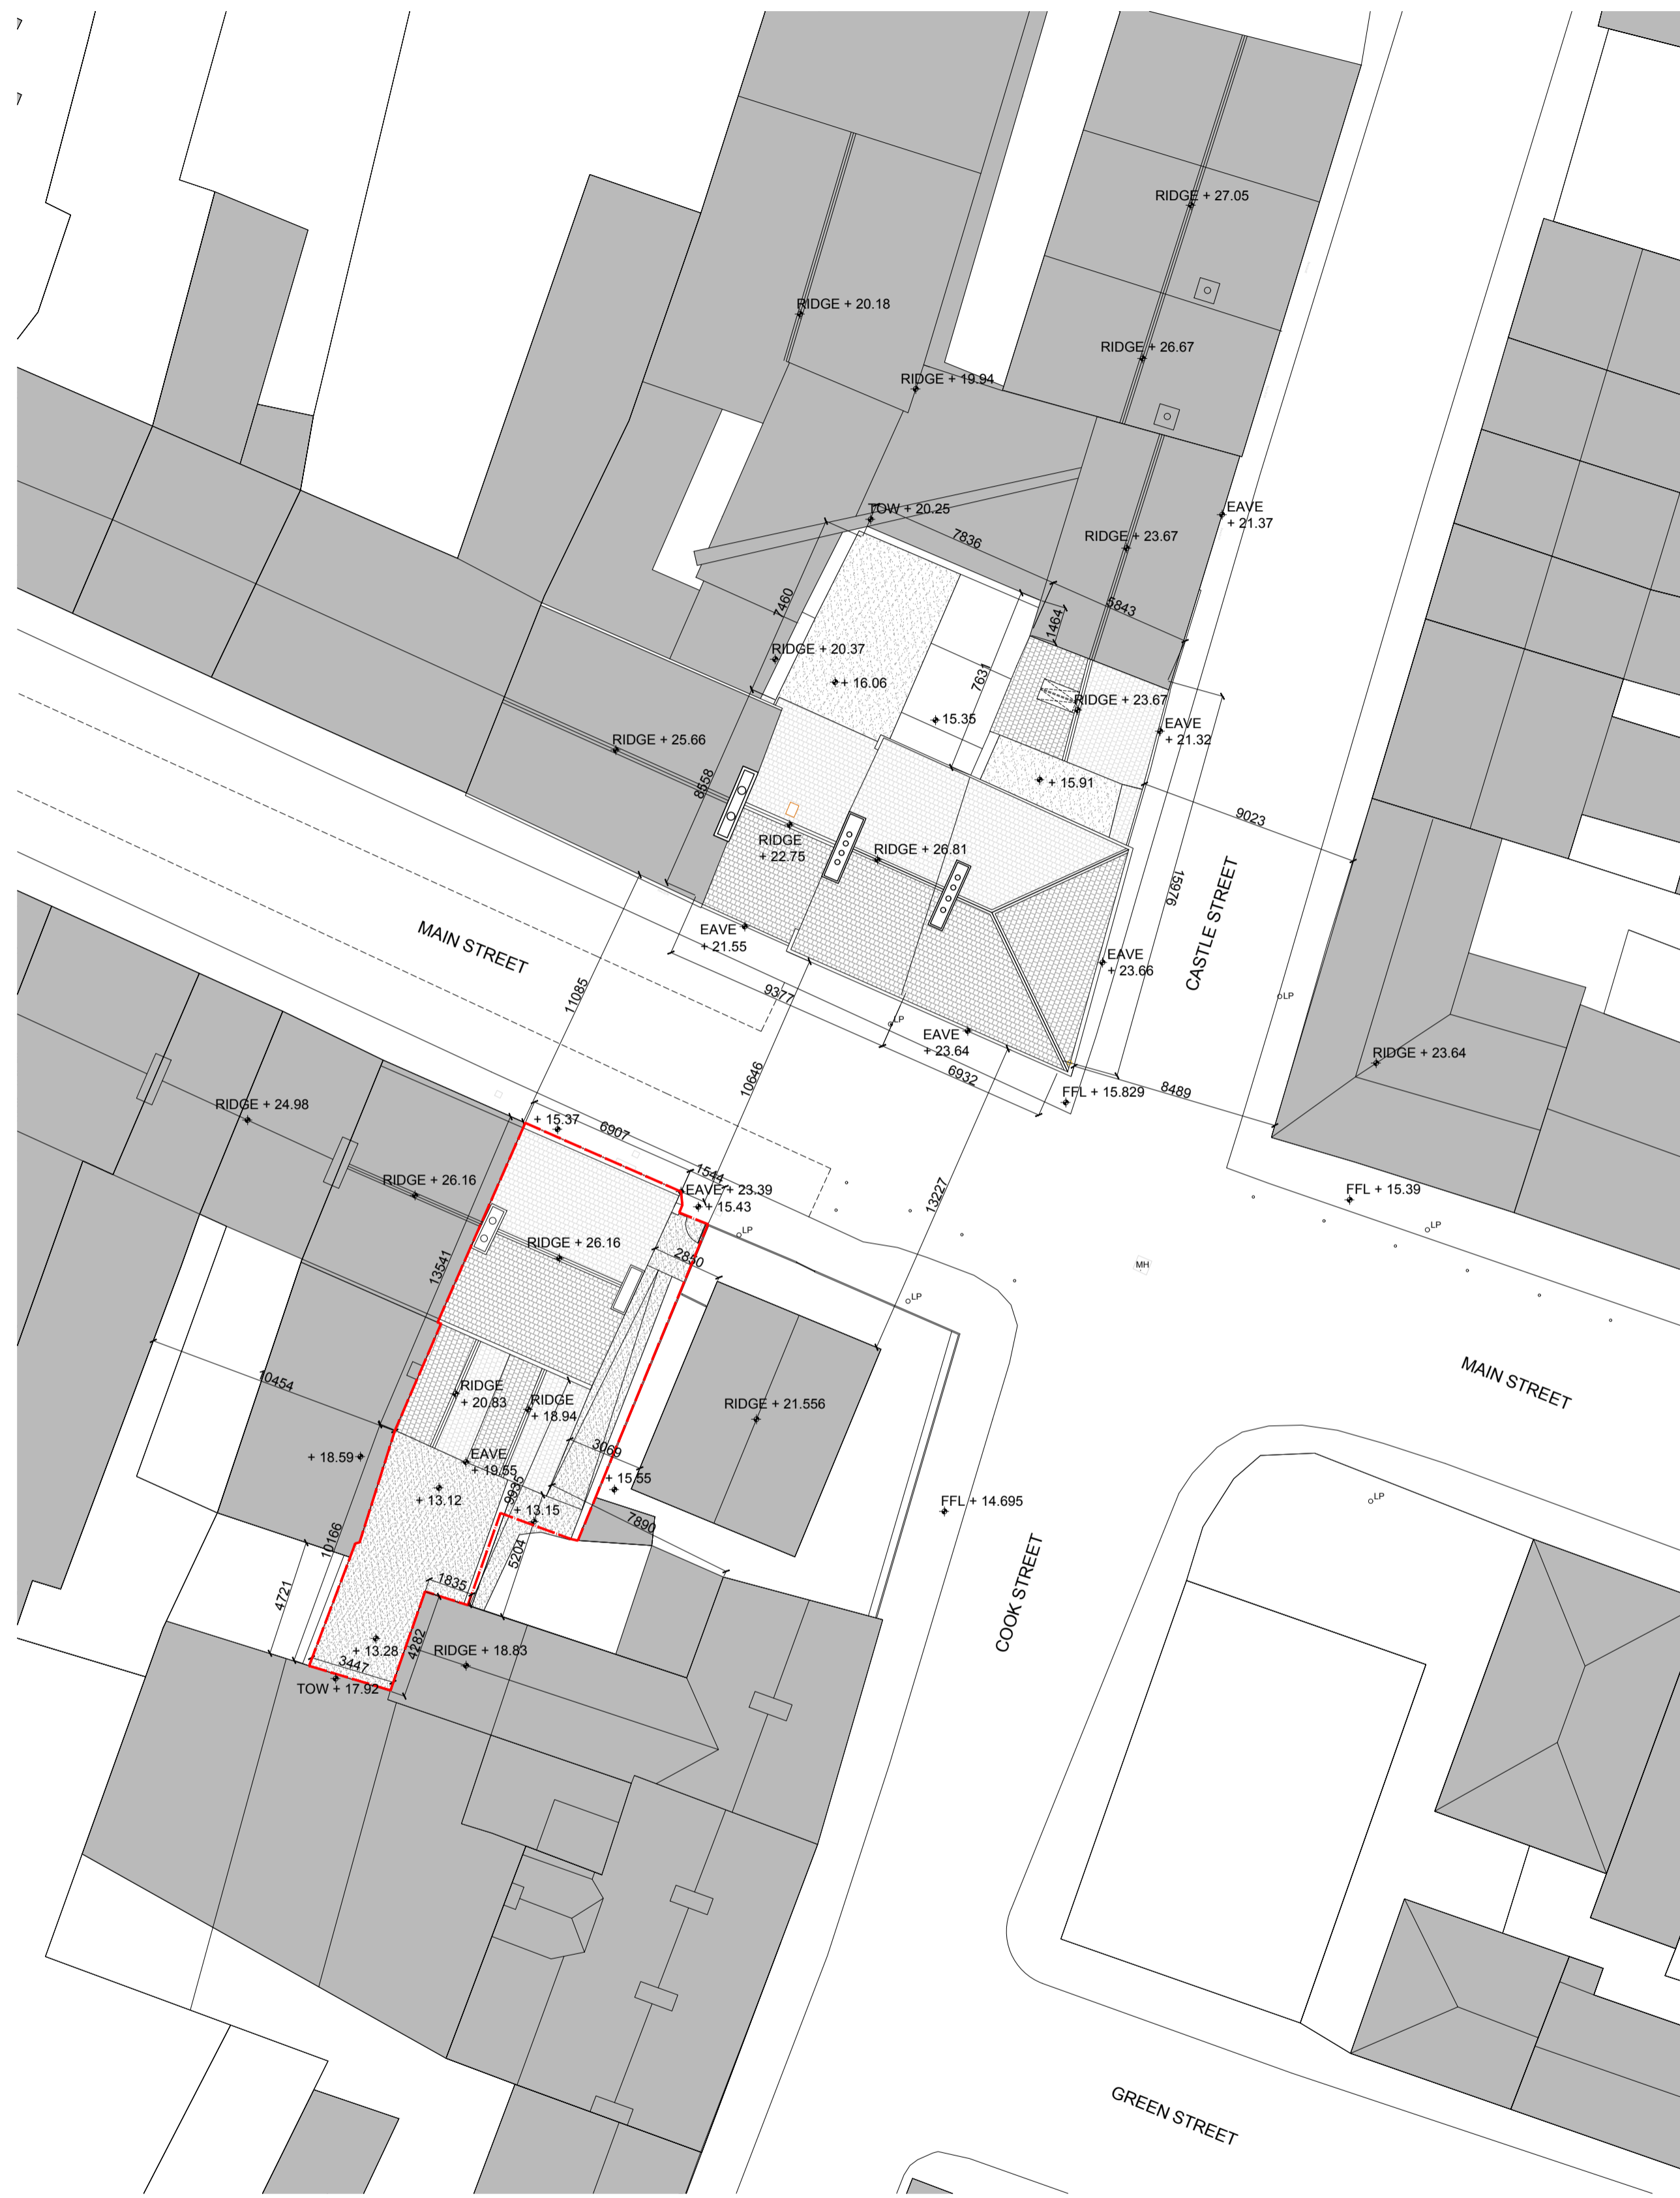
RIDGE + 27.05
RIDGE + 20.18
RIDGE + 26.67
RIDGE + 19.94
TOW + 20.25
EAVE + 21.37
7836
RIDGE + 23.67
7460
5843
1464
RIDGE + 20.37
+ 16.06
7631
RIDGE + 23.67
EAVE + 21.32
+ 15.35
RIDGE + 25.66
+ 15.91
8558
9023
RIDGE + 22.75
RIDGE + 26.81
15976
CASTLE STREET
MAIN STREET
EAVE + 21.55
EAVE + 23.66
11085
9377
LP
EAVE + 23.64
LP
RIDGE + 23.64
10646
6932
FFL + 15.829
8489
RIDGE + 24.98
+ 15.37
6907
RIDGE + 26.16
1544
EAVE + 23.39
+ 15.43
13227
FFL + 15.39
LP
LP
RIDGE + 26.16
13541
2850
MH
LP
MAIN STREET
10454
RIDGE + 20.83
RIDGE + 18.94
RIDGE + 21.556
+ 18.59
EAVE + 19.55
3069
+ 15.55
+ 13.12
9935
+ 13.15
FFL + 14.695
LP
7890
10166
5204
1835
4721
COOK STREET
4282
+ 13.28
RIDGE + 18.83
3447
TOW + 17.92
GREEN STREET